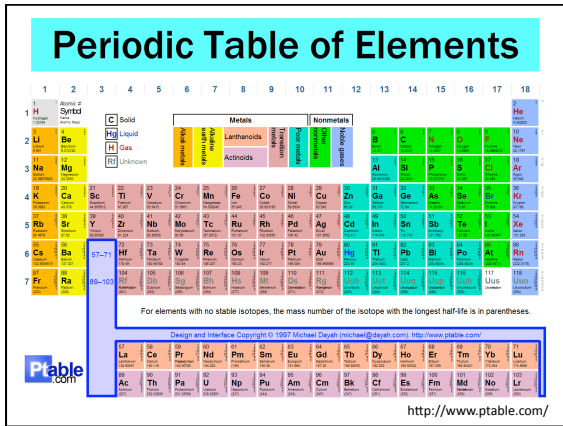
Periodic Table of Elements

1 2 3 4 5 6 7 8 9 10 11 12 13 14 15 16 17 18

Atomic #
Symbol
Name
Atomic Mass

C Solid
Hg Liquid
H Gas
Rf Unknown

Metals
Alkali metals
Alkaline earth metals
Lanthanoids
Actinoids
Transition metals
Poor metals

Nonmetals
Other nonmetals
Noble gases

1 H
2 He
3 Li
4 Be
5 B
6 C
7 N
8 O
9 F
10 Ne
11 Na
12 Mg
13 Al
14 Si
15 P
16 S
17 Cl
18 Ar
19 K
20 Ca
21 Sc
22 Ti
23 V
24 Cr
25 Mn
26 Fe
27 Co
28 Ni
29 Cu
30 Zn
31 Ga
32 Ge
33 As
34 Se
35 Br
36 Kr
37 Rb
38 Sr
39 Y
40 Zr
41 Nb
42 Mo
43 Tc
44 Ru
45 Rh
46 Pd
47 Ag
48 Cd
49 In
50 Sn
51 Sb
52 Te
53 I
54 Xe
55 Cs
56 Ba
57–71
72 Hf
73 Ta
74 W
75 Re
76 Os
77 Ir
78 Pt
79 Au
80 Hg
81 Tl
82 Pb
83 Bi
84 Po
85 At
86 Rn
87 Fr
88 Ra
89–103
104 Rf
105 Db
106 Sg
107 Bh
108 Hs
109 Mt
110 Ds
111 Rg
112 Uub
113 Uut
114 Uuq
115 Uup
116 Uuh
117 Uus
118 Uuo

For elements with no stable isotopes, the mass number of the isotope with the longest half-life is in parentheses.

Design and Interface Copyright © 1997 Michael Dayah (michael@dayah.com). http://www.ptable.com/

57 La
58 Ce
59 Pr
60 Nd
61 Pm
62 Sm
63 Eu
64 Gd
65 Tb
66 Dy
67 Ho
68 Er
69 Tm
70 Yb
71 Lu
89 Ac
90 Th
91 Pa
92 U
93 Np
94 Pu
95 Am
96 Cm
97 Bk
98 Cf
99 Es
100 Fm
101 Md
102 No
103 Lr

Ptable.com

http://www.ptable.com/